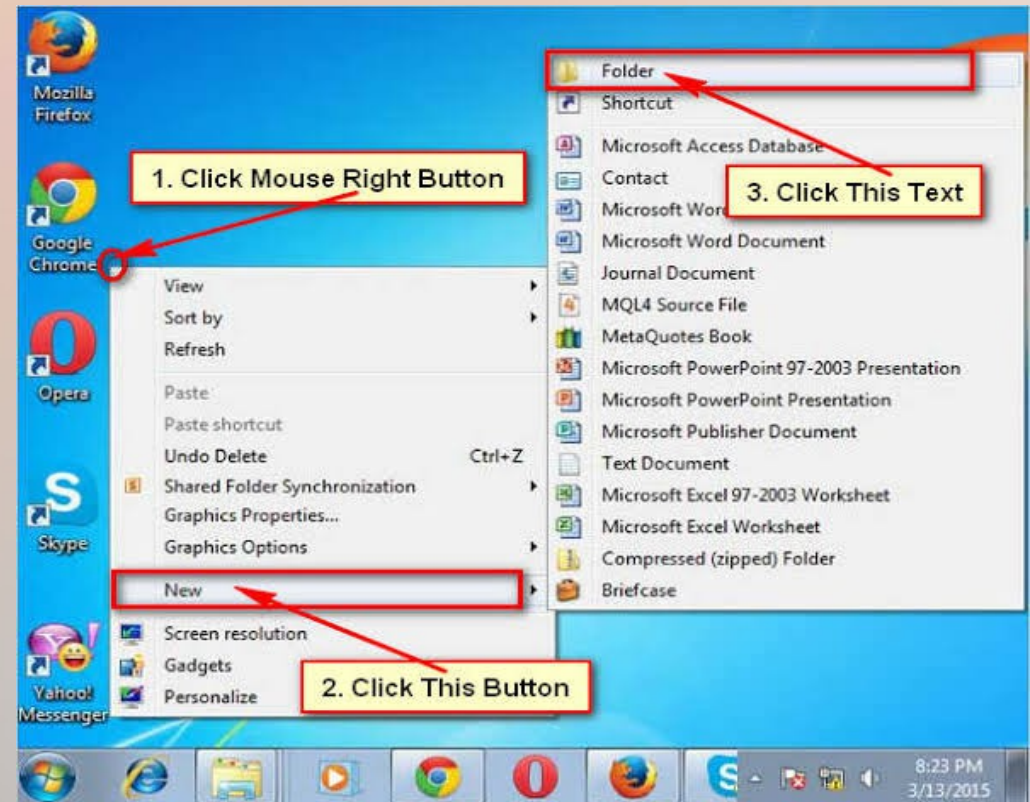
Mozilla Firefox

Google Chrome

Opera

Skype

Yahoo! Messenger

1. Click Mouse Right Button

View
Sort by
Refresh
Paste
Paste shortcut
Undo Delete Ctrl+Z
Shared Folder Synchronization
Graphics Properties...
Graphics Options
New
Screen resolution
Gadgets
Personalize

2. Click This Button

Folder
Shortcut
Microsoft Access Database
Contact
Microsoft Word
Microsoft Word Document
Journal Document
MQL4 Source File
MetaQuotes Book
Microsoft PowerPoint 97-2003 Presentation
Microsoft PowerPoint Presentation
Microsoft Publisher Document
Text Document
Microsoft Excel 97-2003 Worksheet
Microsoft Excel Worksheet
Compressed (zipped) Folder
Briefcase

3. Click This Text

8:23 PM
3/13/2015